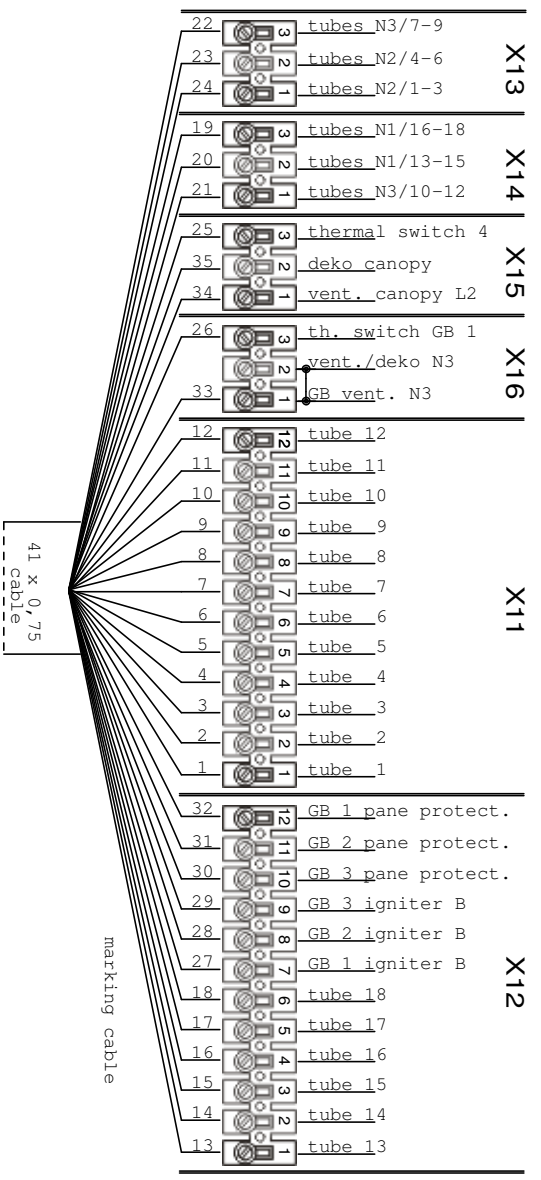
22 3 tubes N3/7-9
23 2 tubes N2/4-6
24 1 tubes N2/1-3
X13

19 3 tubes N1/16-18
20 2 tubes N1/13-15
21 1 tubes N3/10-12
X14

25 3 thermal switch 4
35 2 deko canopy
34 1 vent. canopy L2
X15

26 3 th. switch GB 1
2 vent./deko N3
33 1 GB vent. N3
X16

12 12 tube 12
11 11 tube 11
10 10 tube 10
9 9 tube 9
8 8 tube 8
7 7 tube 7
6 6 tube 6
5 5 tube 5
4 4 tube 4
3 3 tube 3
2 2 tube 2
1 1 tube 1
X11

41 x 0,75 cable

32 12 GB 1 pane protect.
31 11 GB 2 pane protect.
30 10 GB 3 pane protect.
29 9 GB 3 igniter B
28 8 GB 2 igniter B
27 7 GB 1 igniter B
18 6 tube 18
17 5 tube 17
16 4 tube 16
15 3 tube 15
14 2 tube 14
13 1 tube 13
X12

marking cable